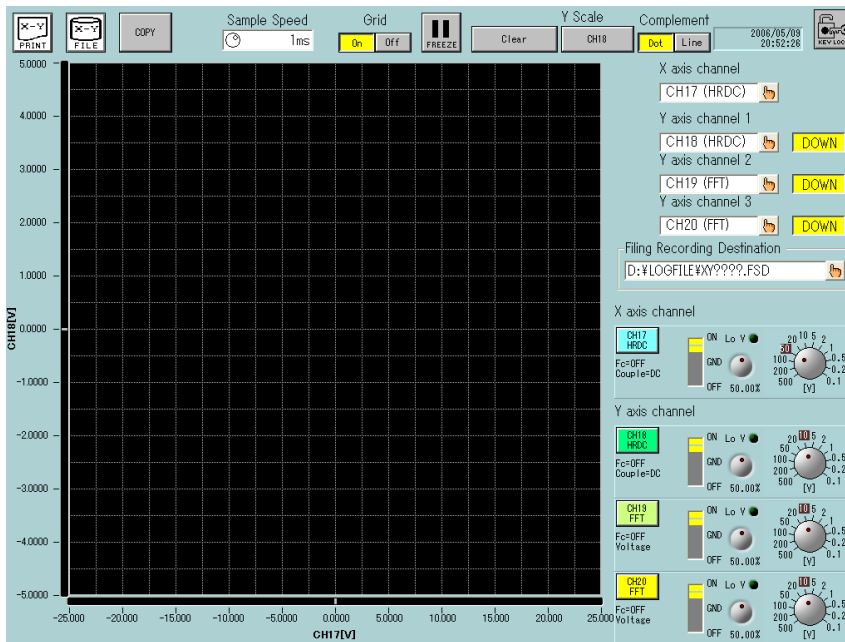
X-Y PRINT
X-Y FILE
COPY
Sample Speed
1ms
Grid
On
Off
FREEZE
Clear
Y Scale
CH18
Complement
Dot
Line
2006/05/09 20:52:26
KEY LOCK

5.0000
4.0000
3.0000
2.0000
1.0000
0.0000
-1.0000
-2.0000
-3.0000
-4.0000
-5.0000
CH18[V]
-25.000
-20.000
-15.000
-10.000
-5.0000
0.0000
5.0000
10.000
15.000
20.000
25.000
CH17[V]

X axis channel
CH17 (HRDC)
Y axis channel 1
CH18 (HRDC)
DOWN
Y axis channel 2
CH19 (FFT)
DOWN
Y axis channel 3
CH20 (FFT)
DOWN
Filing Recording Destination
D:¥LOGFILE¥XY????.FSD

X axis channel
CH17 HRDC
Fc=OFF
Couple=DC
ON
GND
OFF
Lo V
50.00%
20 10 5 2
50
1
100
0.5
200
0.2
500
0.1
[V]

Y axis channel
CH18 HRDC
Fc=OFF
Couple=DC
ON
GND
OFF
Lo V
50.00%
20 10 5 2
50
1
100
0.5
200
0.2
500
0.1
[V]

CH19 FFT
Fc=OFF
Voltage
ON
GND
OFF
Lo V
50.00%
20 10 5 2
50
1
100
0.5
200
0.2
500
0.1
[V]

CH20 FFT
Fc=OFF
Voltage
ON
GND
OFF
Lo V
50.00%
20 10 5 2
50
1
100
0.5
200
0.2
500
0.1
[V]